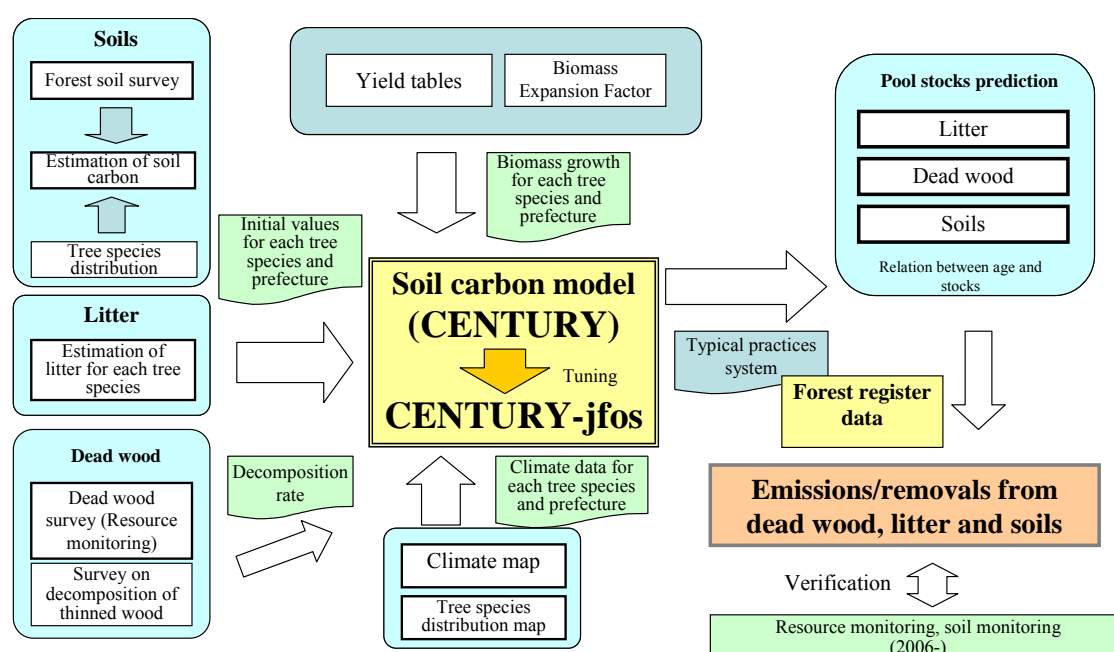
Soils

Forest soil survey

Estimation of soil carbon

Tree species distribution

Yield tables

Biomass Expansion Factor

Biomass growth for each tree species and prefecture

Initial values for each tree species and prefecture

Pool stocks prediction

Litter

Dead wood

Soils

Relation between age and stocks

Litter

Estimation of litter for each tree species

Soil carbon model (CENTURY)

Tuning

CENTURY-jfos

Typical practices system

Forest register data

Dead wood

Dead wood survey (Resource monitoring)

Survey on decomposition of thinned wood

Decomposition rate

Climate data for each tree species and prefecture

Climate map

Tree species distribution map

Emissions/removals from dead wood, litter and soils

Verification

Resource monitoring, soil monitoring (2006-)